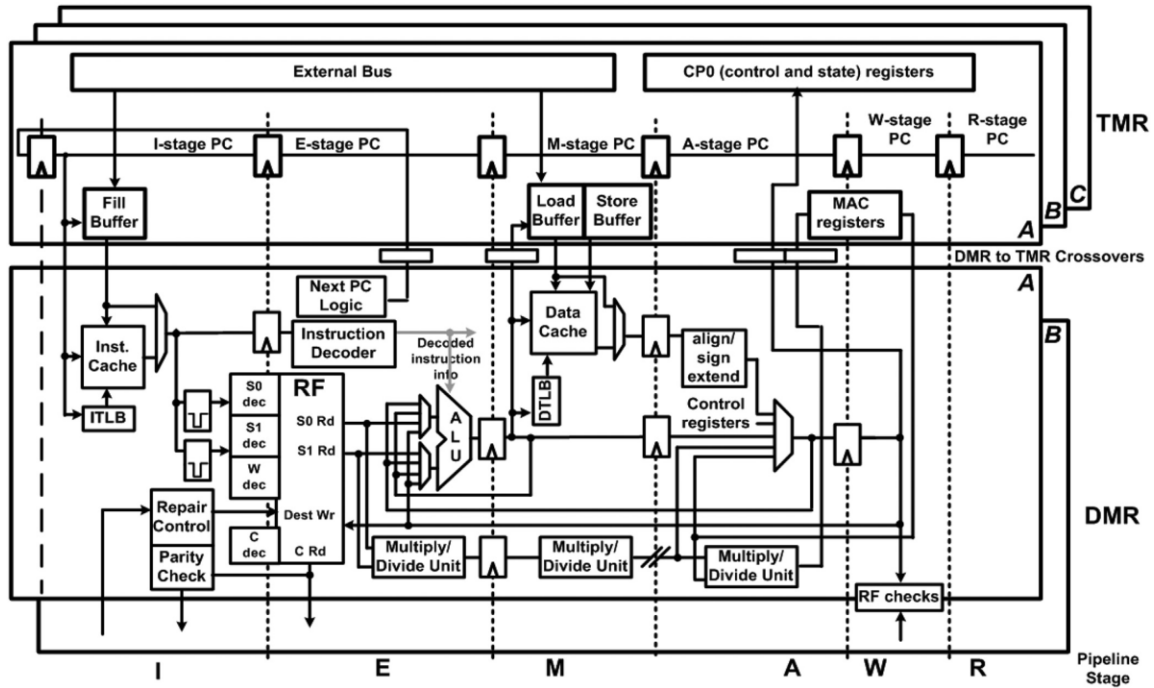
External Bus

CP0 (control and state) registers

TMR

I-stage PC

E-stage PC

M-stage PC

A-stage PC

W-stage PC

R-stage PC

Fill Buffer

Load Buffer

Store Buffer

MAC registers

A

B

C

DMR to TMR Crossovers

A

B

Next PC Logic

Instruction Decoder

Decoded instruction info

Inst. Cache

ITLB

Data Cache

DTLB

align/ sign extend

Control registers

S0 dec

S1 dec

W dec

C dec

RF

S0 Rd

S1 Rd

Dest Wr

C Rd

A L U

Repair Control

Parity Check

Multiply/ Divide Unit

Multiply/ Divide Unit

Multiply/ Divide Unit

RF checks

DMR

I

E

M

A

W

R

Pipeline Stage